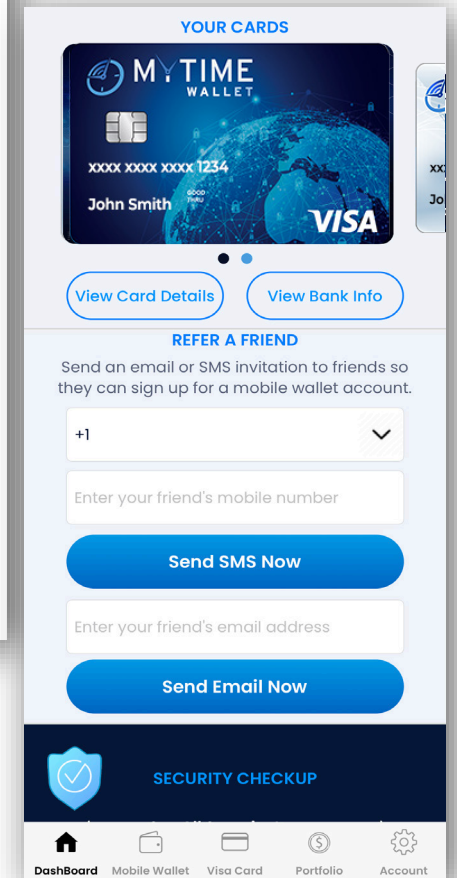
YOUR CARDS

MYTIME WALLET

XXXX XXXX XXXX 1234

GOOD THRU

John Smith

VISA

XX

Jo

View Card Details

View Bank Info

REFER A FRIEND

Send an email or SMS invitation to friends so they can sign up for a mobile wallet account.

+1

Enter your friend's mobile number

Send SMS Now

Enter your friend's email address

Send Email Now

SECURITY CHECKUP

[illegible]

DashBoard Mobile Wallet Visa Card Portfolio Account